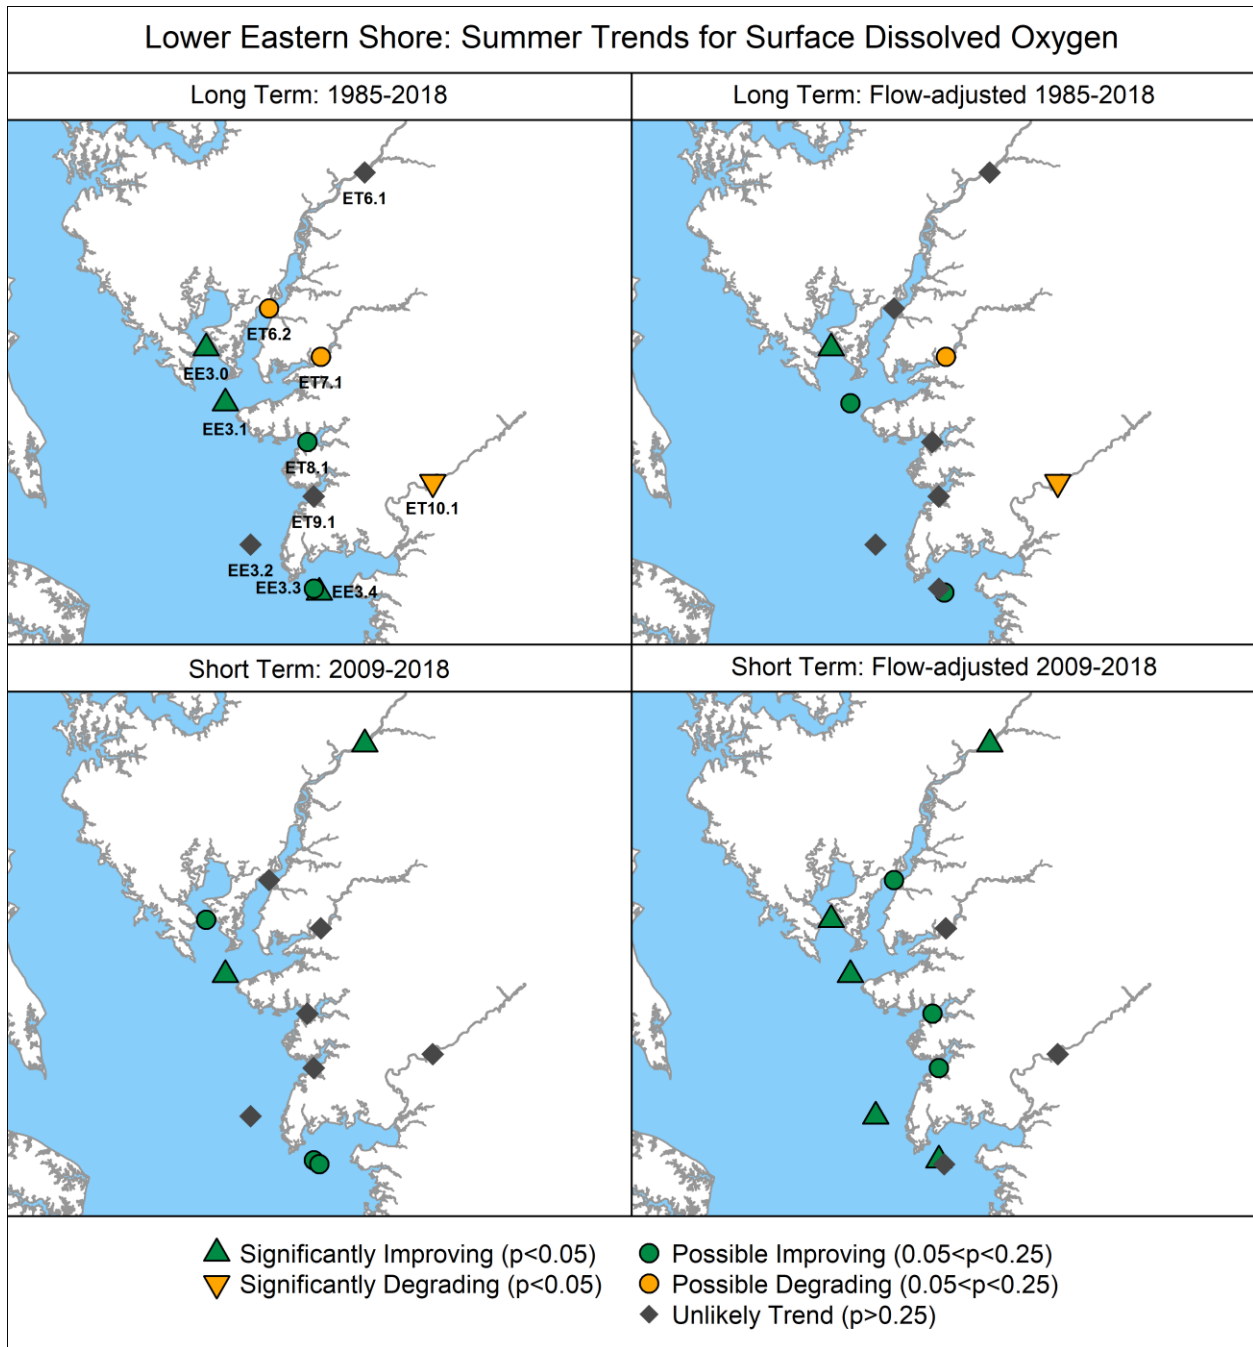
Lower Eastern Shore: Summer Trends for Surface Dissolved Oxygen

Long Term: 1985-2018

ET6.1
ET6.2
EE3.0
ET7.1
EE3.1
ET8.1
ET10.1
ET9.1
EE3.2
EE3.3
EE3.4

Long Term: Flow-adjusted 1985-2018

Short Term: 2009-2018

Short Term: Flow-adjusted 2009-2018

Significantly Improving (p<0.05)
Significantly Degrading (p<0.05)
Possible Improving (0.05<p<0.25)
Possible Degrading (0.05<p<0.25)
Unlikely Trend (p>0.25)